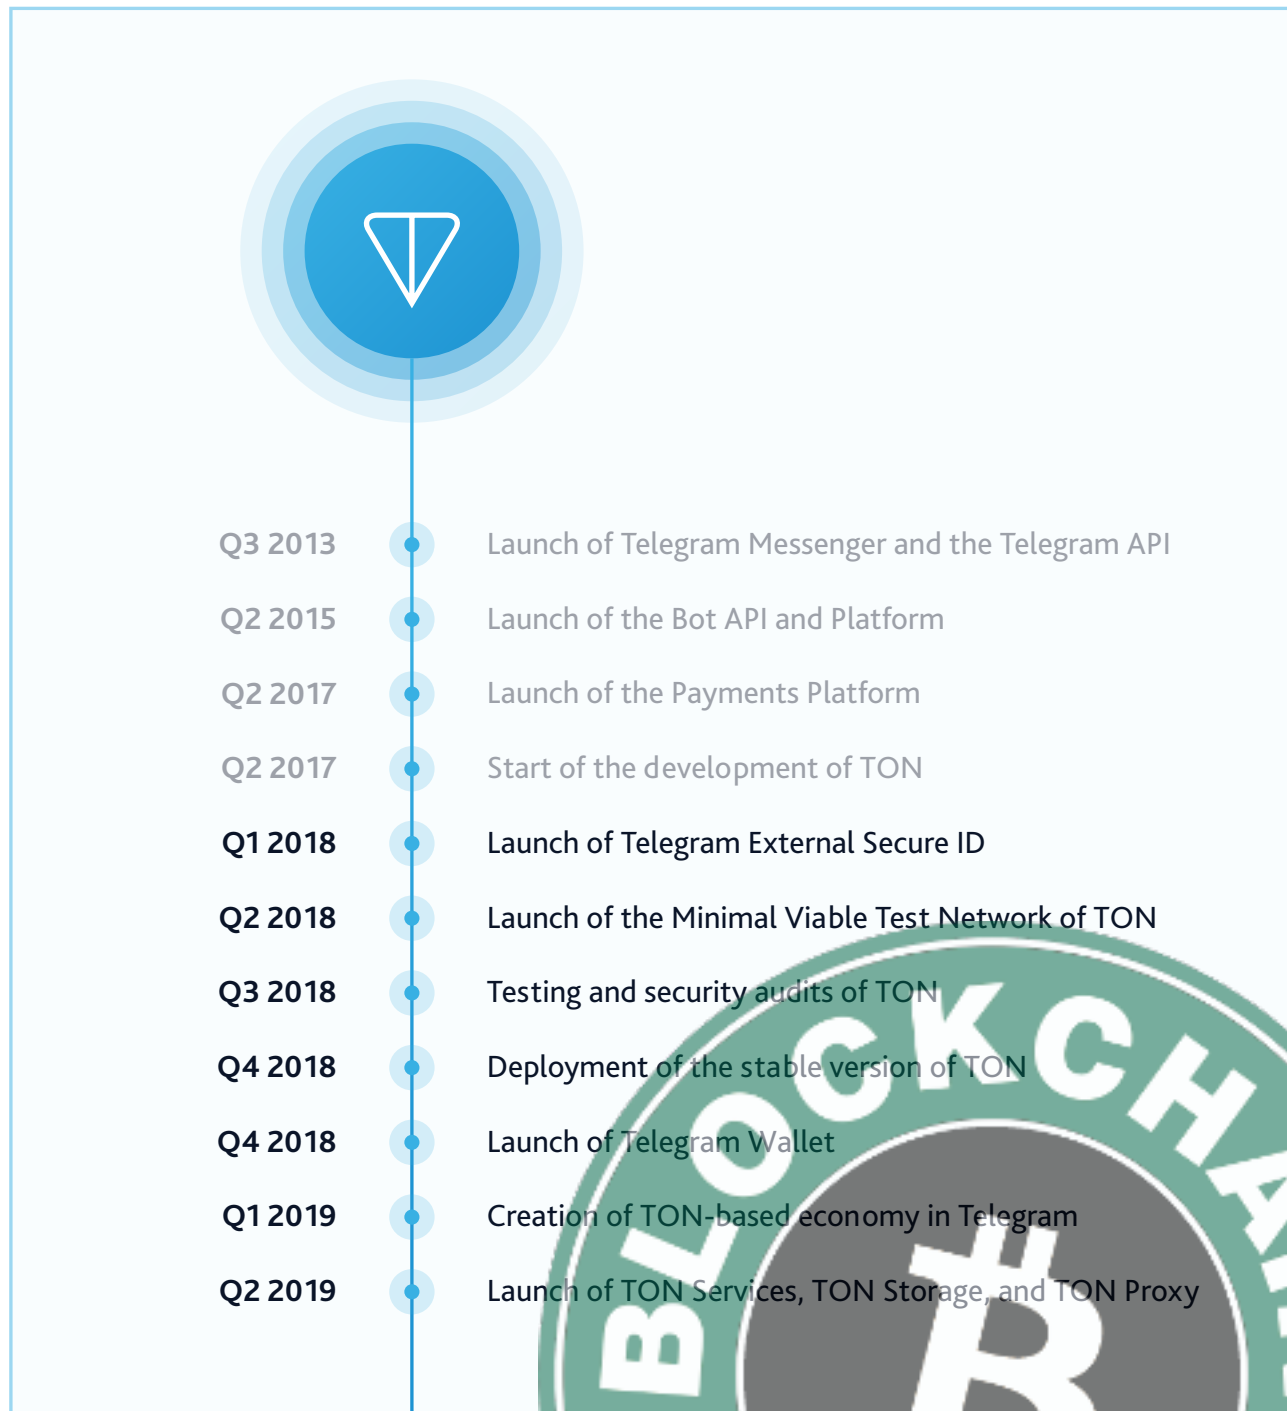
Q3 2013 Launch of Telegram Messenger and the Telegram API

Q2 2015 Launch of the Bot API and Platform

Q2 2017 Launch of the Payments Platform

Q2 2017 Start of the development of TON

Q1 2018 Launch of Telegram External Secure ID

Q2 2018 Launch of the Minimal Viable Test Network of TON

Q3 2018 Testing and security audits of TON

Q4 2018 Deployment of the stable version of TON

Q4 2018 Launch of Telegram Wallet

Q1 2019 Creation of TON-based economy in Telegram

Q2 2019 Launch of TON Services, TON Storage, and TON Proxy

BLOCKCHA